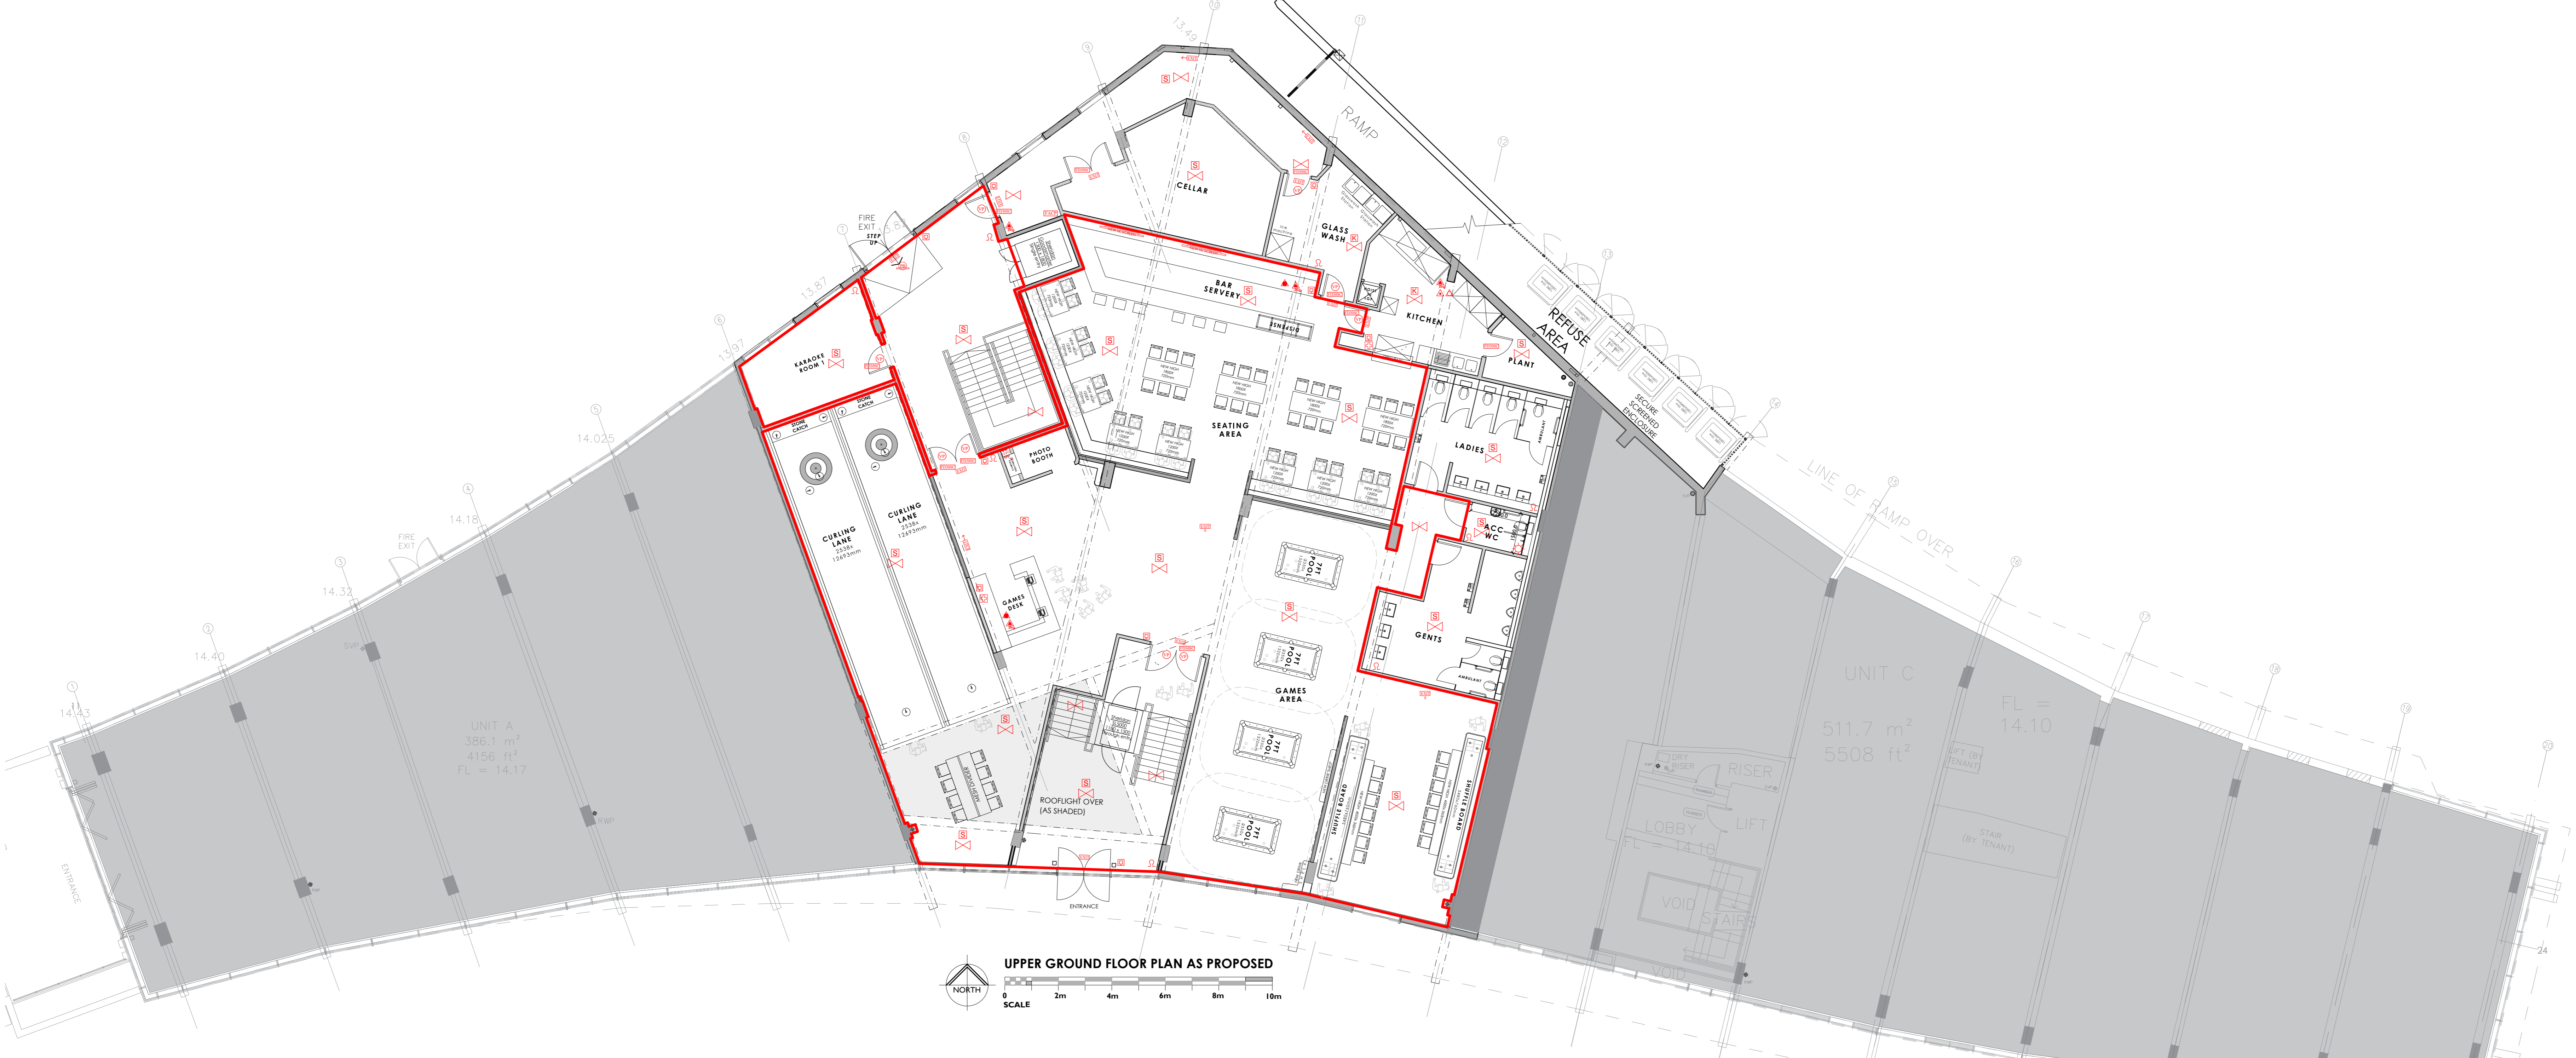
RAMP

CELLAR

GLASS WASH

BAR SERVERY

KITCHEN

REFUSE AREA

PLANT

SECURE SCREENED ENCLOSURE

LINE OF RAMP OVER

FIRE EXIT

STEP UP

13.87

13.97

13.49

KARAOKE ROOM 1

STONE CATCH

STONE CATCH

CURLING LANE 2538x 12693mm

CURLING LANE 2538x 12693mm

PHOTO BOOTH

SEATING AREA

LADIES

ACC WC

GENTS

GAMES DESK

GAMES AREA

POOL 7FT

POOL 7FT

POOL 7FT

POOL 7FT

SHUFFLE BOARD

SHUFFLE BOARD

ROOFLIGHT OVER (AS SHADED)

ENTRANCE

14.025

14.18

14.32

14.40

14.43

FIRE EXIT

UNIT A
386.1 $m^2$
4156 $ft^2$
FL = 14.17

ENTRANCE

UNIT C
511.7 $m^2$
5508 $ft^2$

FL = 14.10

RISER

LIFT

LOBBY
FL = 14.10

VOID

STAIRS

VOID

STAIR (BY TENANT)

24

NORTH

UPPER GROUND FLOOR PLAN AS PROPOSED

0 2m 4m 6m 8m 10m

SCALE